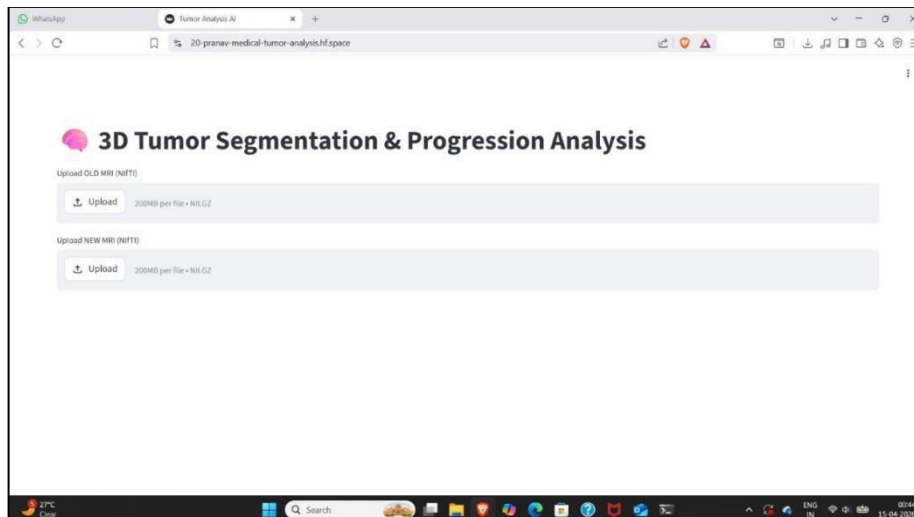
WhatsApp

Tumor Analysis AI

20-pranav-medical-tumor-analysis.hf.space

3D Tumor Segmentation & Progression Analysis

Upload OLD MRI (NIfTI)

Upload 200MB per file • NII.GZ

Upload NEW MRI (NIfTI)

Upload 200MB per file • NII.GZ

27°C Clear

Search

ENG IN

00:4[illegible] 15-04-202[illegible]